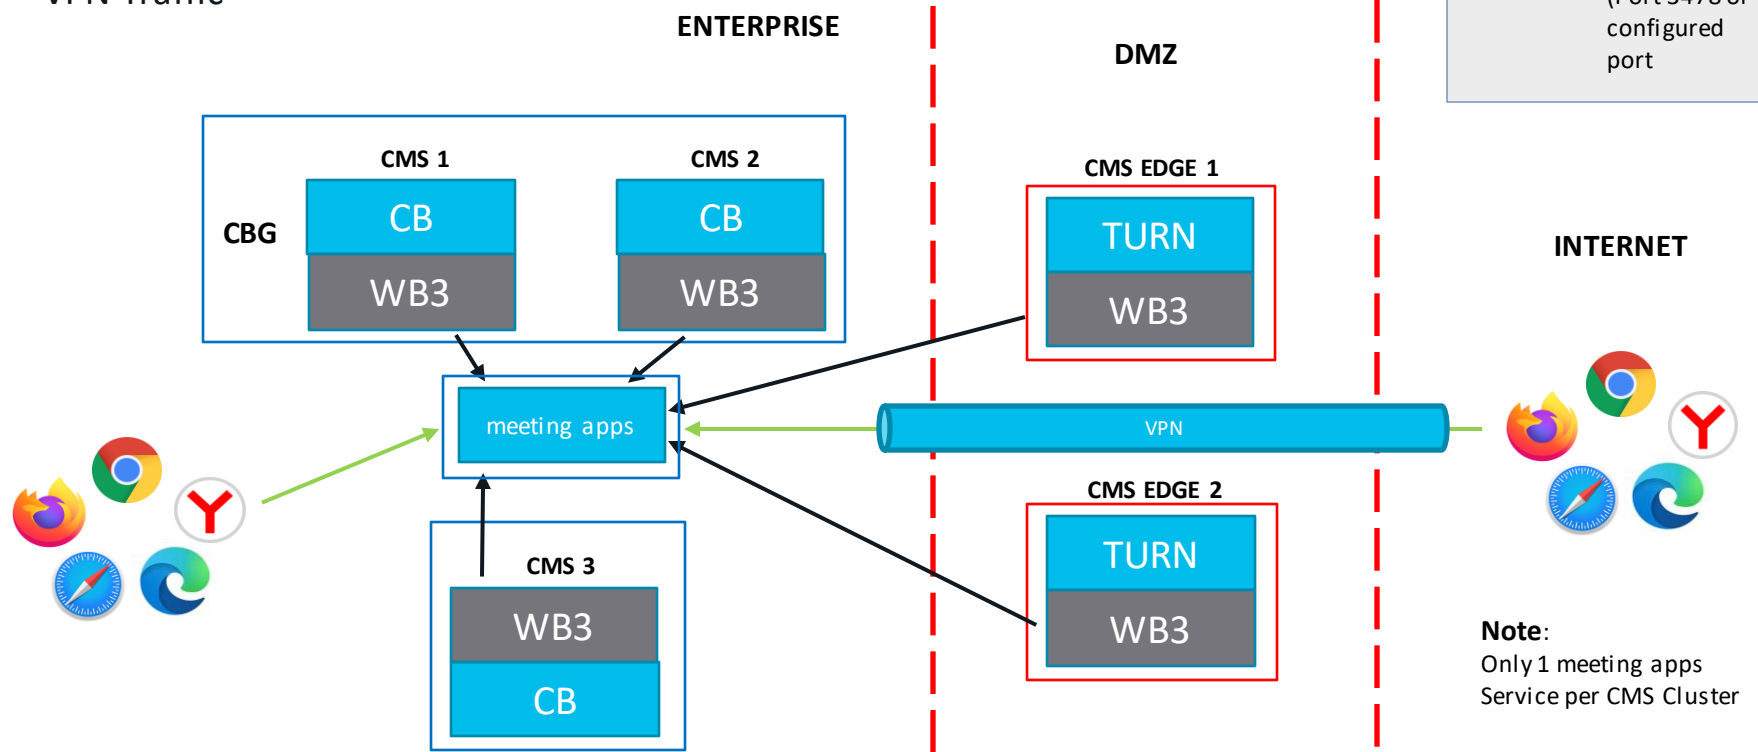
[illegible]

ENTERPRISE

DMZ

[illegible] configured port

CMS 1

CMS 2

CBG

CB

WB3

CB

WB3

CMS EDGE 1

TURN

WB3

INTERNET

meeting apps

VPN

CMS EDGE 2

TURN

WB3

CMS 3

WB3

CB

**Note**: Only 1 meeting apps Service per CMS Cluster